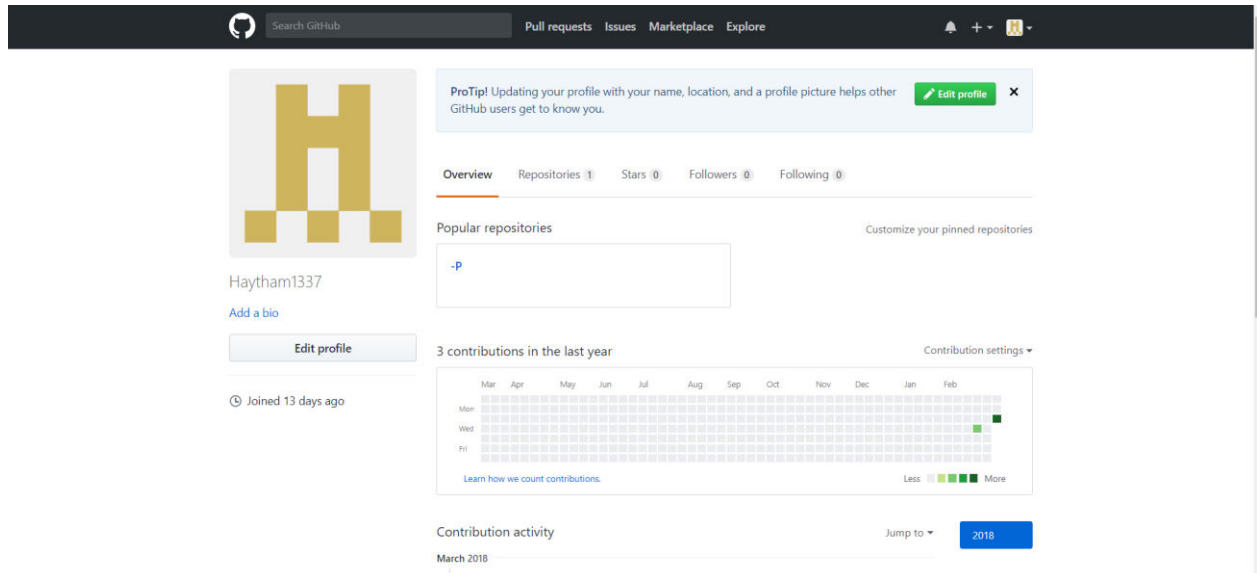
Search GitHub

Pull requests Issues Marketplace Explore

ProTip! Updating your profile with your name, location, and a profile picture helps other GitHub users get to know you.

Edit profile

Overview Repositories 1 Stars 0 Followers 0 Following 0

Popular repositories

Customize your pinned repositories

-P

Haytham1337

Add a bio

Edit profile

Joined 13 days ago

3 contributions in the last year

Contribution settings

Mar Apr May Jun Jul Aug Sep Oct Nov Dec Jan Feb

Mon

Wed

Fri

Learn how we count contributions.

Less More

Contribution activity

Jump to

2018

March 2018